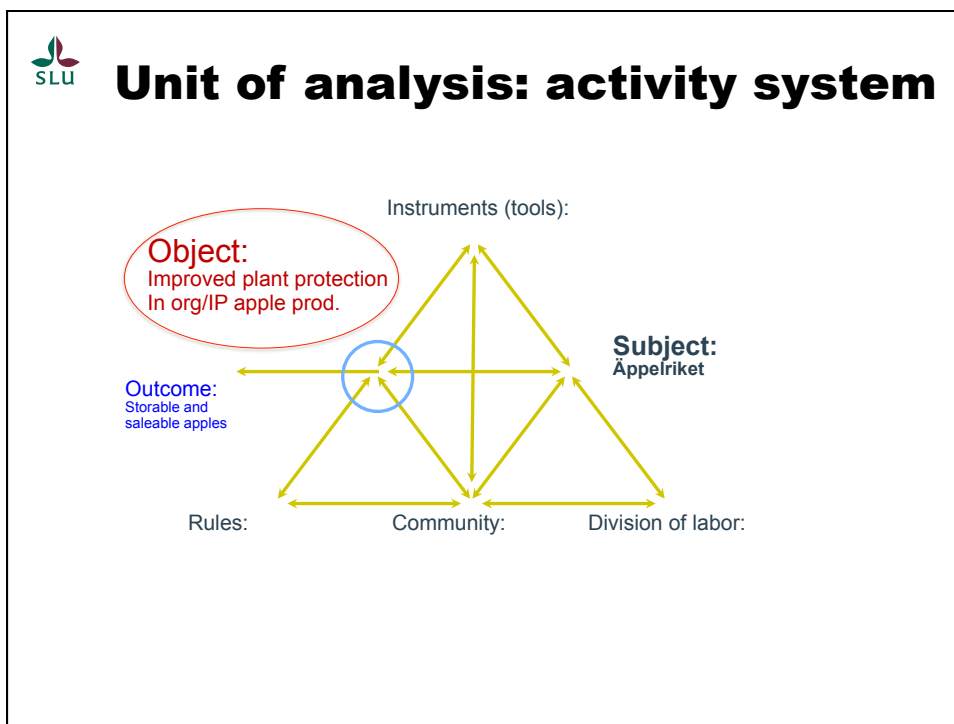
SLU

Unit of analysis: activity system

Instruments (tools):

Object:
Improved plant protection
In org/IP apple prod.

Subject:
Äppelriket

Outcome:
Storable and saleable apples

Rules:

Community:

Division of labor: